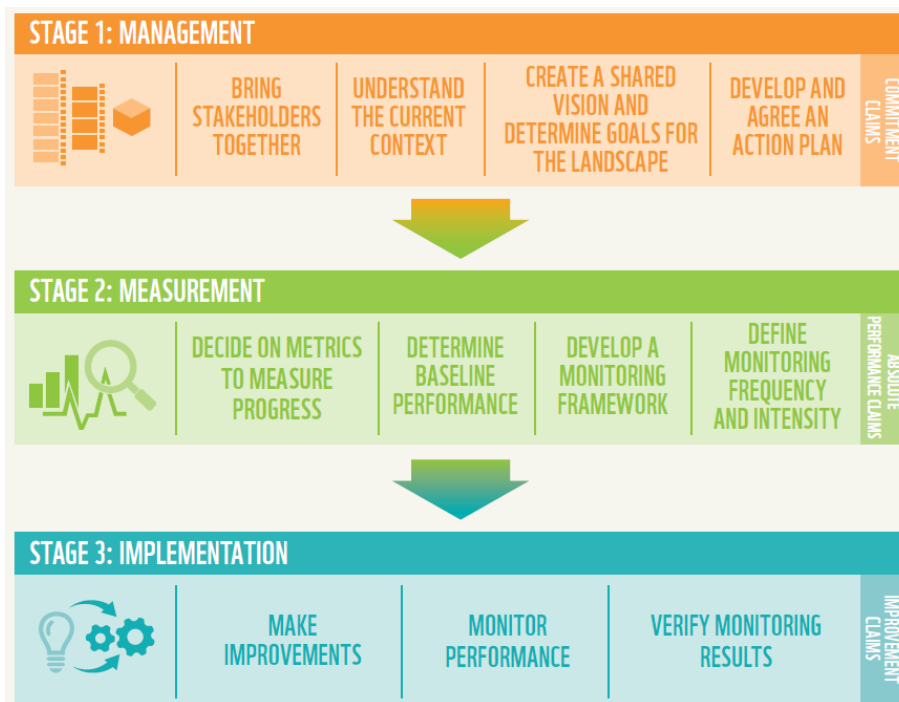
STAGE 1: MANAGEMENT

BRING STAKEHOLDERS TOGETHER

UNDERSTAND THE CURRENT CONTEXT

CREATE A SHARED VISION AND DETERMINE GOALS FOR THE LANDSCAPE

DEVELOP AND AGREE AN ACTION PLAN

COMMITMENT CLAIMS

STAGE 2: MEASUREMENT

DECIDE ON METRICS TO MEASURE PROGRESS

DETERMINE BASELINE PERFORMANCE

DEVELOP A MONITORING FRAMEWORK

DEFINE MONITORING FREQUENCY AND INTENSITY

ABSOLUTE PERFORMANCE CLAIMS

STAGE 3: IMPLEMENTATION

MAKE IMPROVEMENTS

MONITOR PERFORMANCE

VERIFY MONITORING RESULTS

IMPROVEMENT CLAIMS